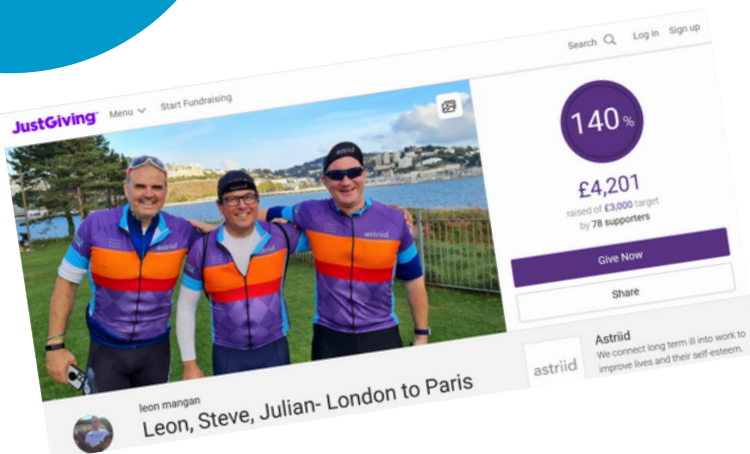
JustGiving
Menu
Start Fundraising
Search
Log in
Sign up

140%
£4,201
raised of £3,000 target
by 78 supporters
Give Now
Share

astriid
astriid
astriid

Astriid
We connect long term ill into work to improve lives and their self-esteem.

leon mangan
Leon, Steve, Julian- London to Paris